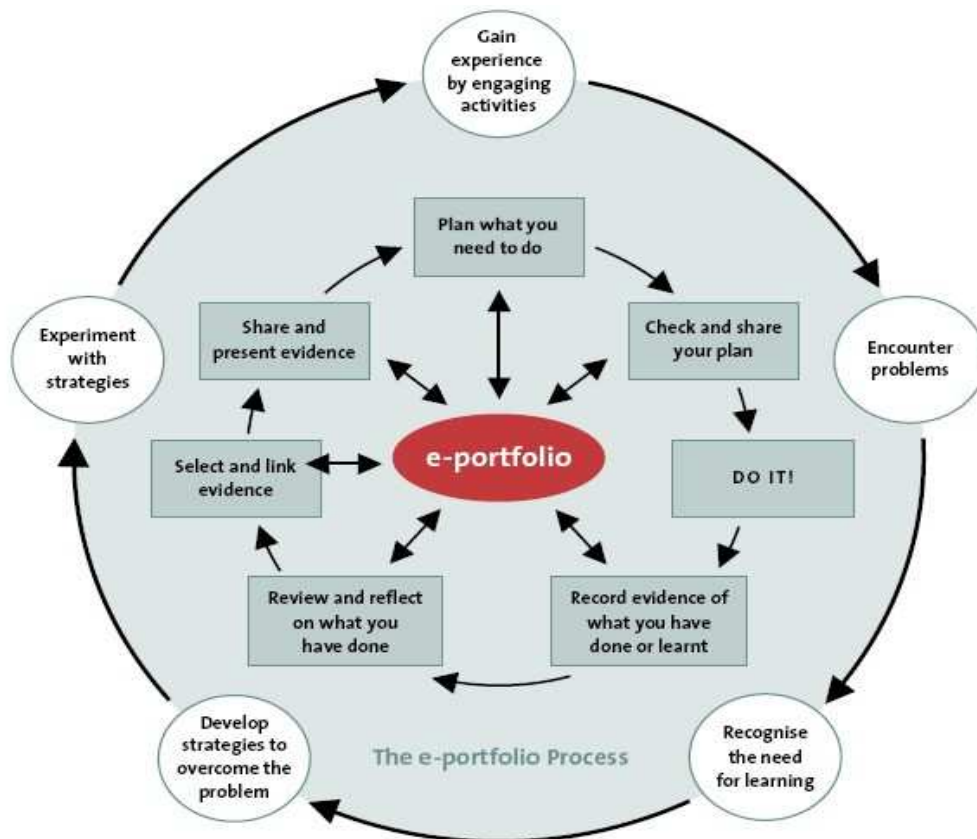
Gain experience by engaging activities

Encounter problems

Recognise the need for learning

Develop strategies to overcome the problem

Experiment with strategies

Plan what you need to do

Check and share your plan

DO IT!

Record evidence of what you have done or learnt

Review and reflect on what you have done

Select and link evidence

Share and present evidence

e-portfolio

The e-portfolio Process